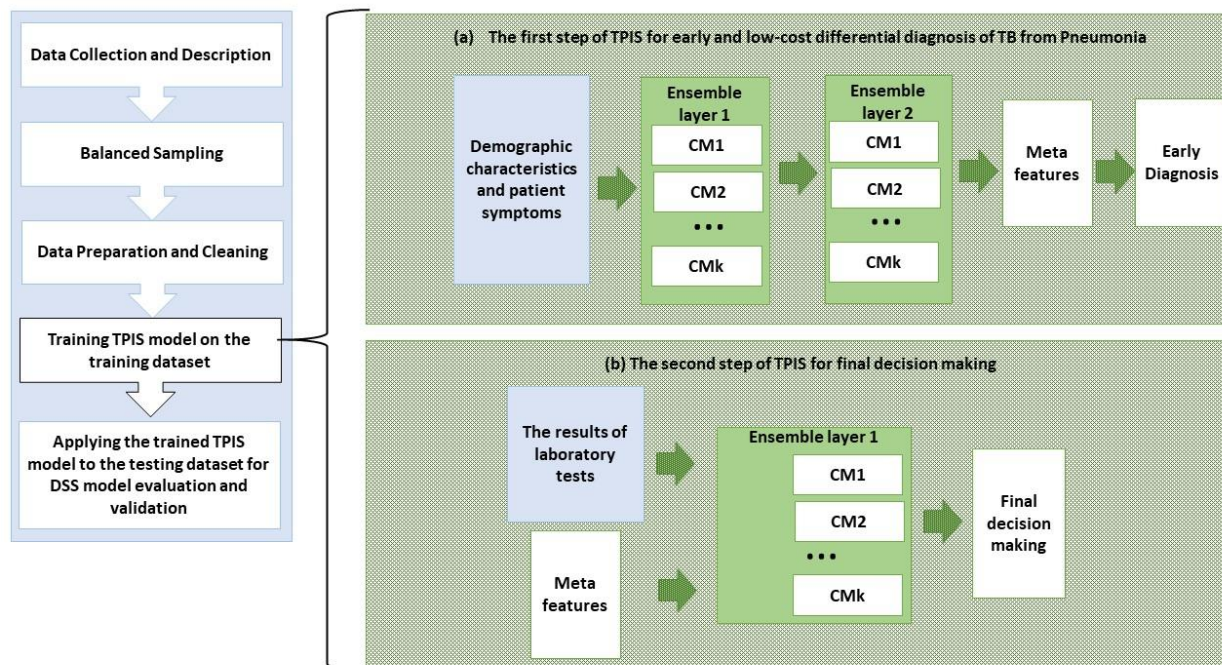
Data Collection and Description

Balanced Sampling

Data Preparation and Cleaning

Training TPIS model on the training dataset

Applying the trained TPIS model to the testing dataset for DSS model evaluation and validation

(a) The first step of TPIS for early and low-cost differential diagnosis of TB from Pneumonia

Demographic characteristics and patient symptoms

Ensemble layer 1

CM1

CM2

• • •

CMk

Ensemble layer 2

CM1

CM2

• • •

CMk

Meta features

Early Diagnosis

(b) The second step of TPIS for final decision making

The results of laboratory tests

Meta features

Ensemble layer 1

CM1

CM2

• • •

CMk

Final decision making